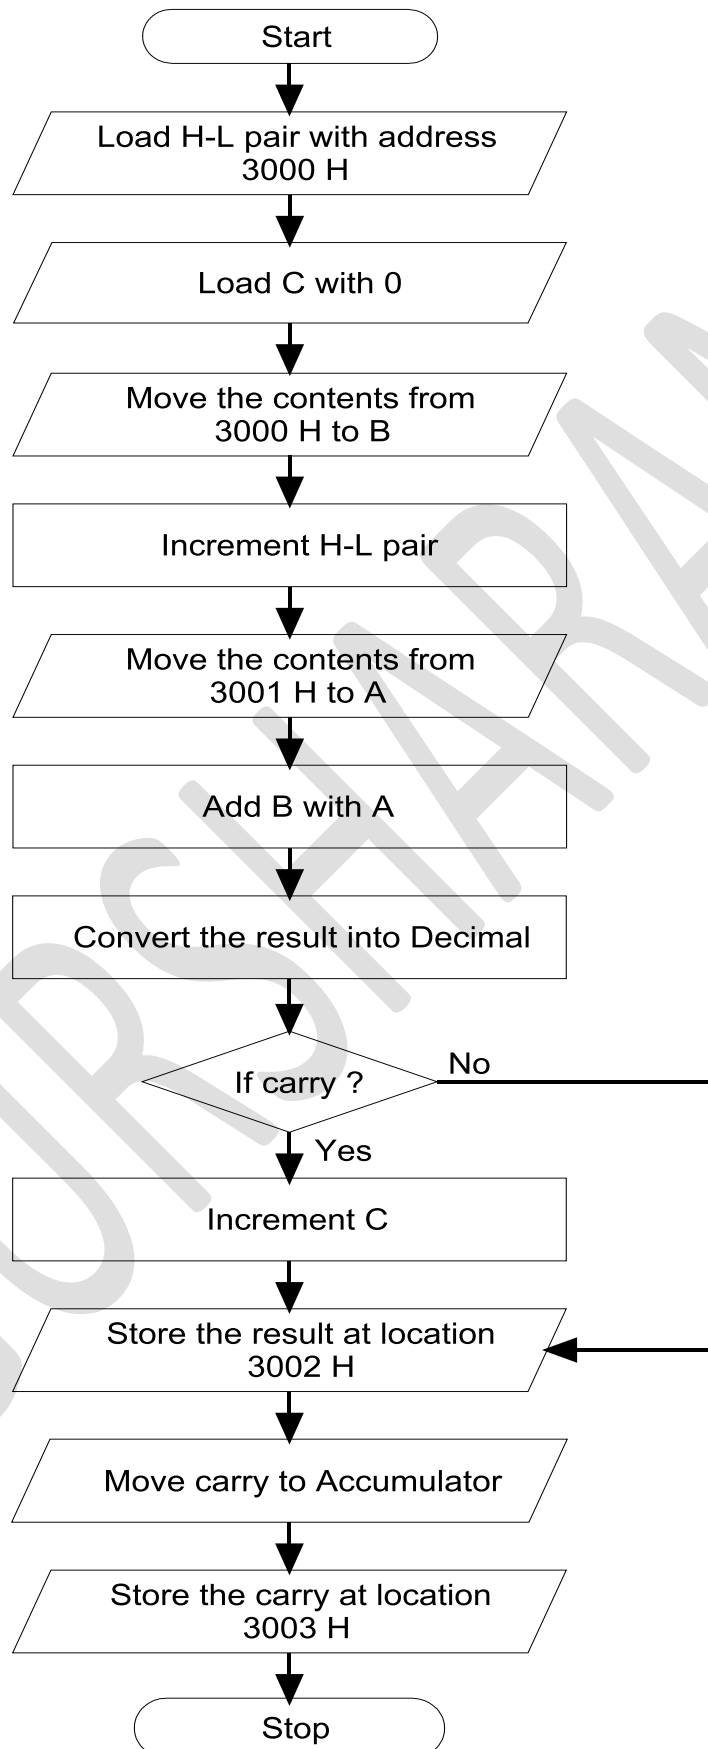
Start

Load H-L pair with address 3000 H

Load C with 0

Move the contents from 3000 H to B

Increment H-L pair

Move the contents from 3001 H to A

Add B with A

Convert the result into Decimal

If carry ?

No

Yes

Increment C

Store the result at location 3002 H

Move carry to Accumulator

Store the carry at location 3003 H

Stop

CURSHARA